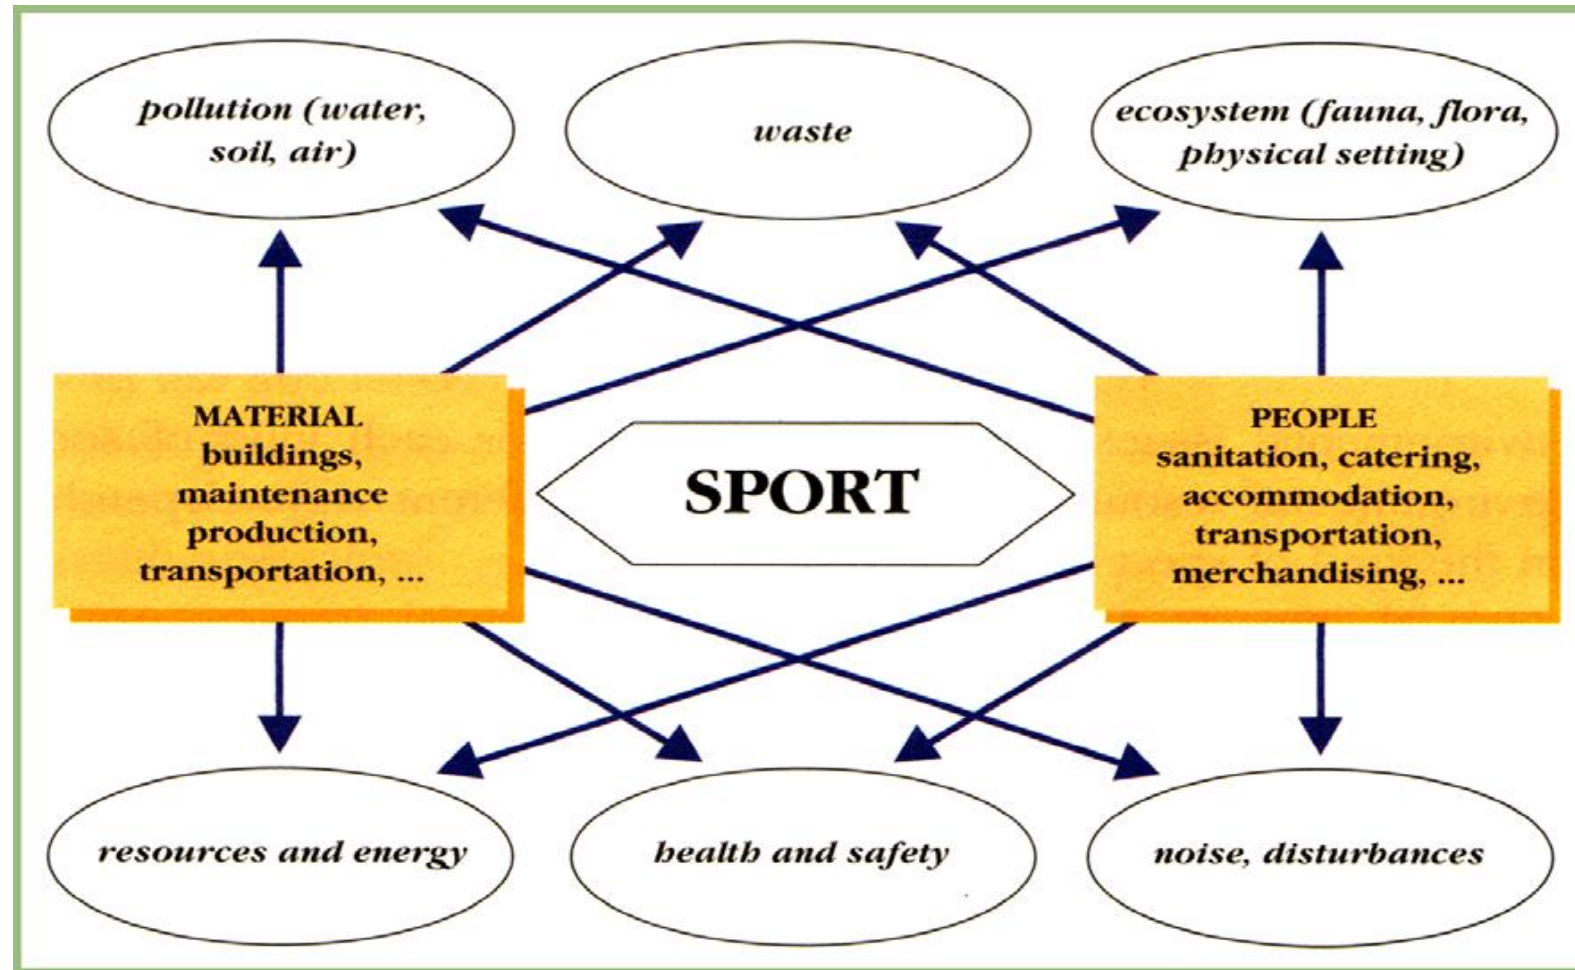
pollution (water, soil, air)

waste

ecosystem (fauna, flora, physical setting)

MATERIAL
buildings,
maintenance
production,
transportation, ...

SPORT

PEOPLE
sanitation, catering,
accommodation,
transportation,
merchandising, ...

resources and energy

health and safety

noise, disturbances